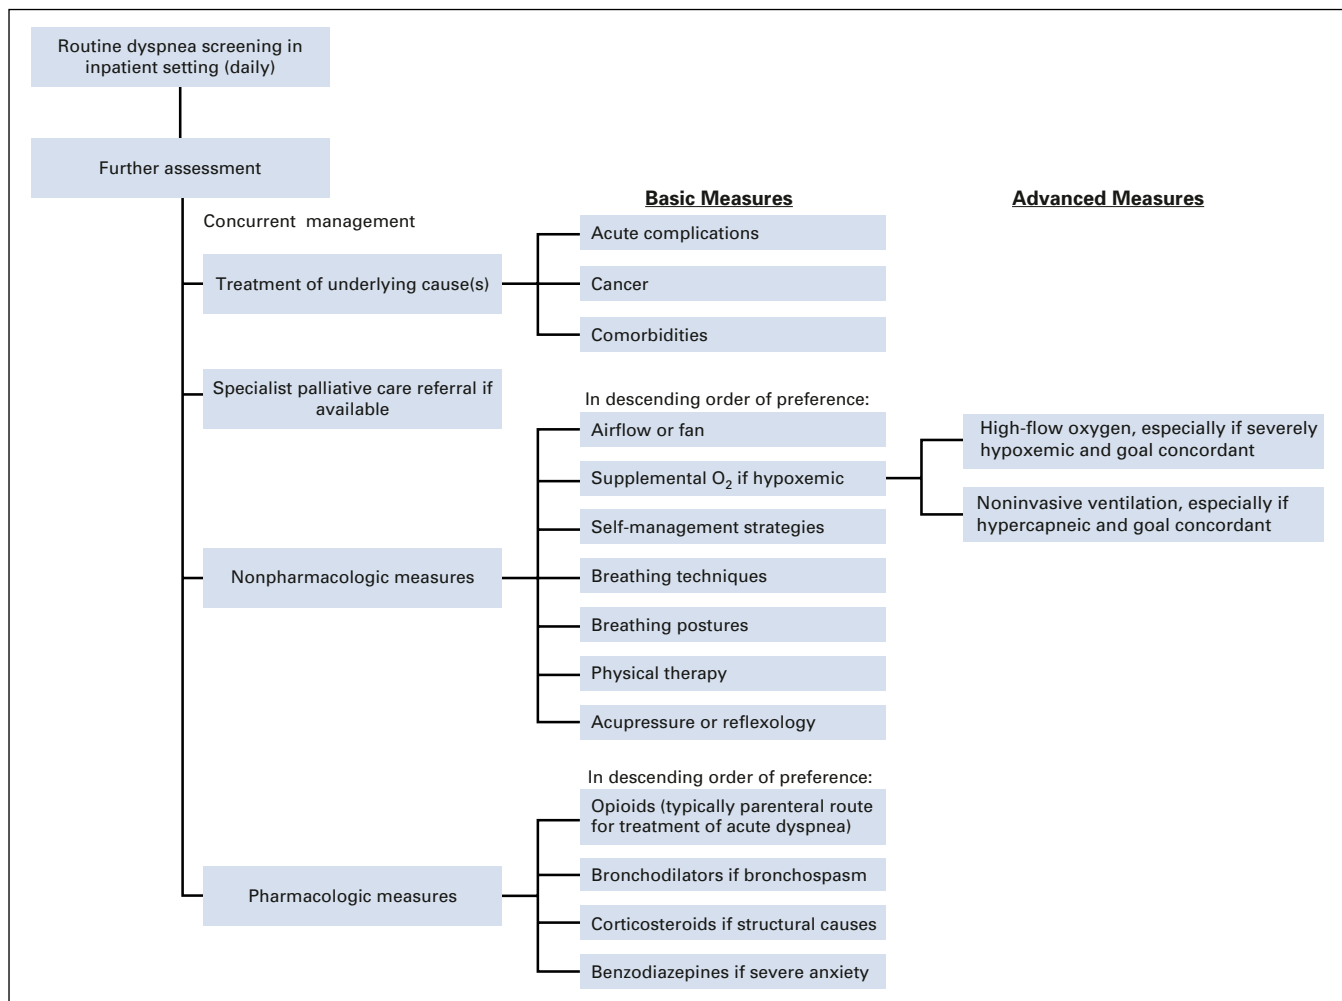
Routine dyspnea screening in inpatient setting (daily)

Further assessment

Concurrent management

Basic Measures

Advanced Measures

Treatment of underlying cause(s)

Acute complications

Cancer

Comorbidities

Specialist palliative care referral if available

In descending order of preference:

Airflow or fan

Supplemental $O_2$ if hypoxemic

High-flow oxygen, especially if severely hypoxemic and goal concordant

Noninvasive ventilation, especially if hypercapneic and goal concordant

Self-management strategies

Nonpharmacologic measures

Breathing techniques

Breathing postures

Physical therapy

Acupressure or reflexology

In descending order of preference:

Opioids (typically parenteral route for treatment of acute dyspnea)

Pharmacologic measures

Bronchodilators if bronchospasm

Corticosteroids if structural causes

Benzodiazepines if severe anxiety